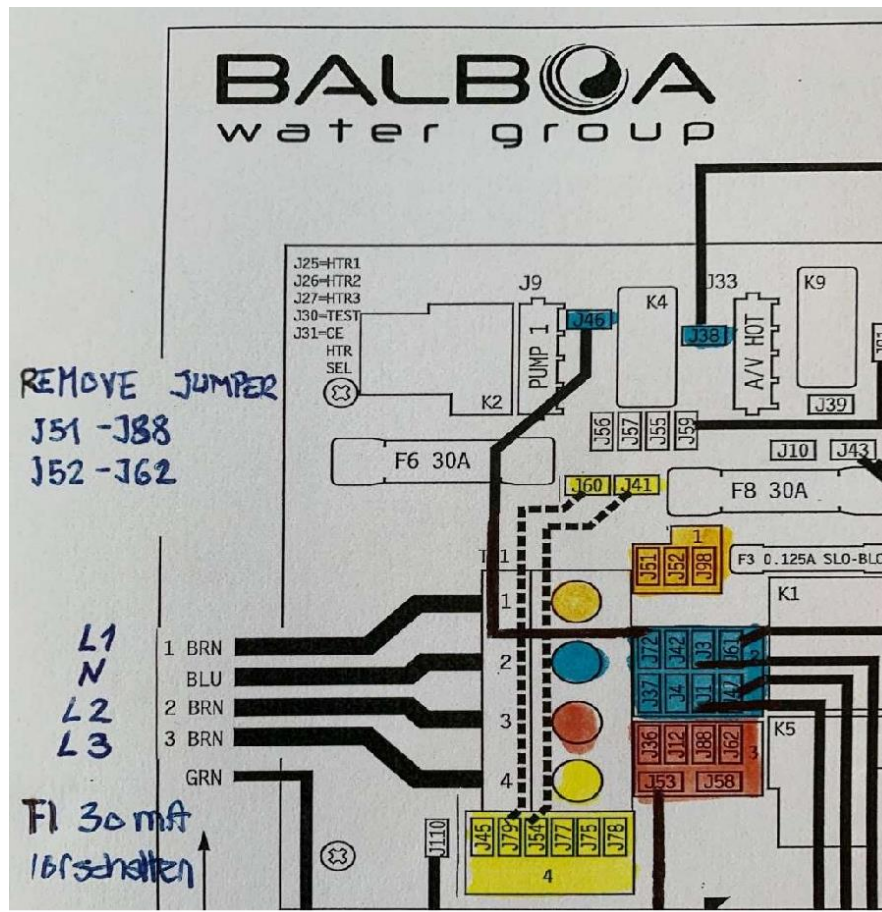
BALBOA
water group

J25=HTR1
J26=HTR2
J27=HTR3
J30=TEST
J31=CE
HTR
SEL

J9
PUMP 1
J46
K4
J33
J38
A/V HOT
K9
J39
K2

REMOVE JUMPER
J51 - J88
J52 - J62

F6 30A
J56 J57 J55 J59
J10 J43
J60 J41
F8 30A

T1
1
J51 J52 J98
F3 0.125A SLO-BLO
K1

L1 1 BRN
N BLU
L2 2 BRN
L3 3 BRN
GRN

1
2
3
4

J72 J42 J3 J61
J37 J4 J1 J47
2
K5
J36 J12 J88 J62
3
J53 J58

FI 30 mA
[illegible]

J110
J45 J79 J54 J77 J75 J78
4